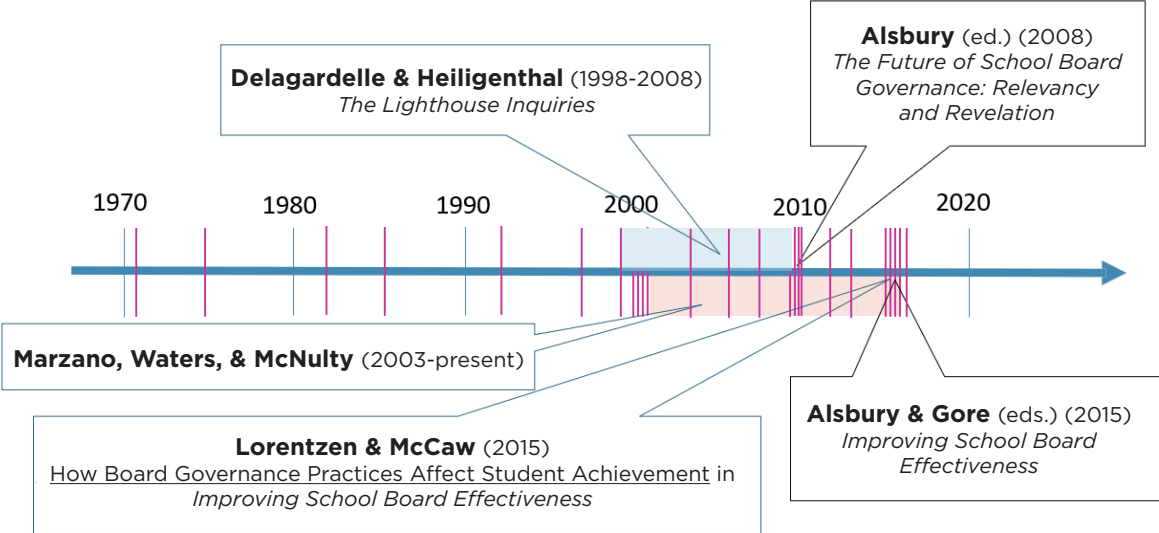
Alsbury (ed.) (2008)
The Future of School Board Governance: Relevancy and Revelation

Delagardelle & Heiligenthal (1998-2008)
The Lighthouse Inquiries

1970 1980 1990 2000 2010 2020

Marzano, Waters, & McNulty (2003-present)

Alsbury & Gore (eds.) (2015)
Improving School Board Effectiveness

Lorentzen & McCaw (2015)
How Board Governance Practices Affect Student Achievement in Improving School Board Effectiveness